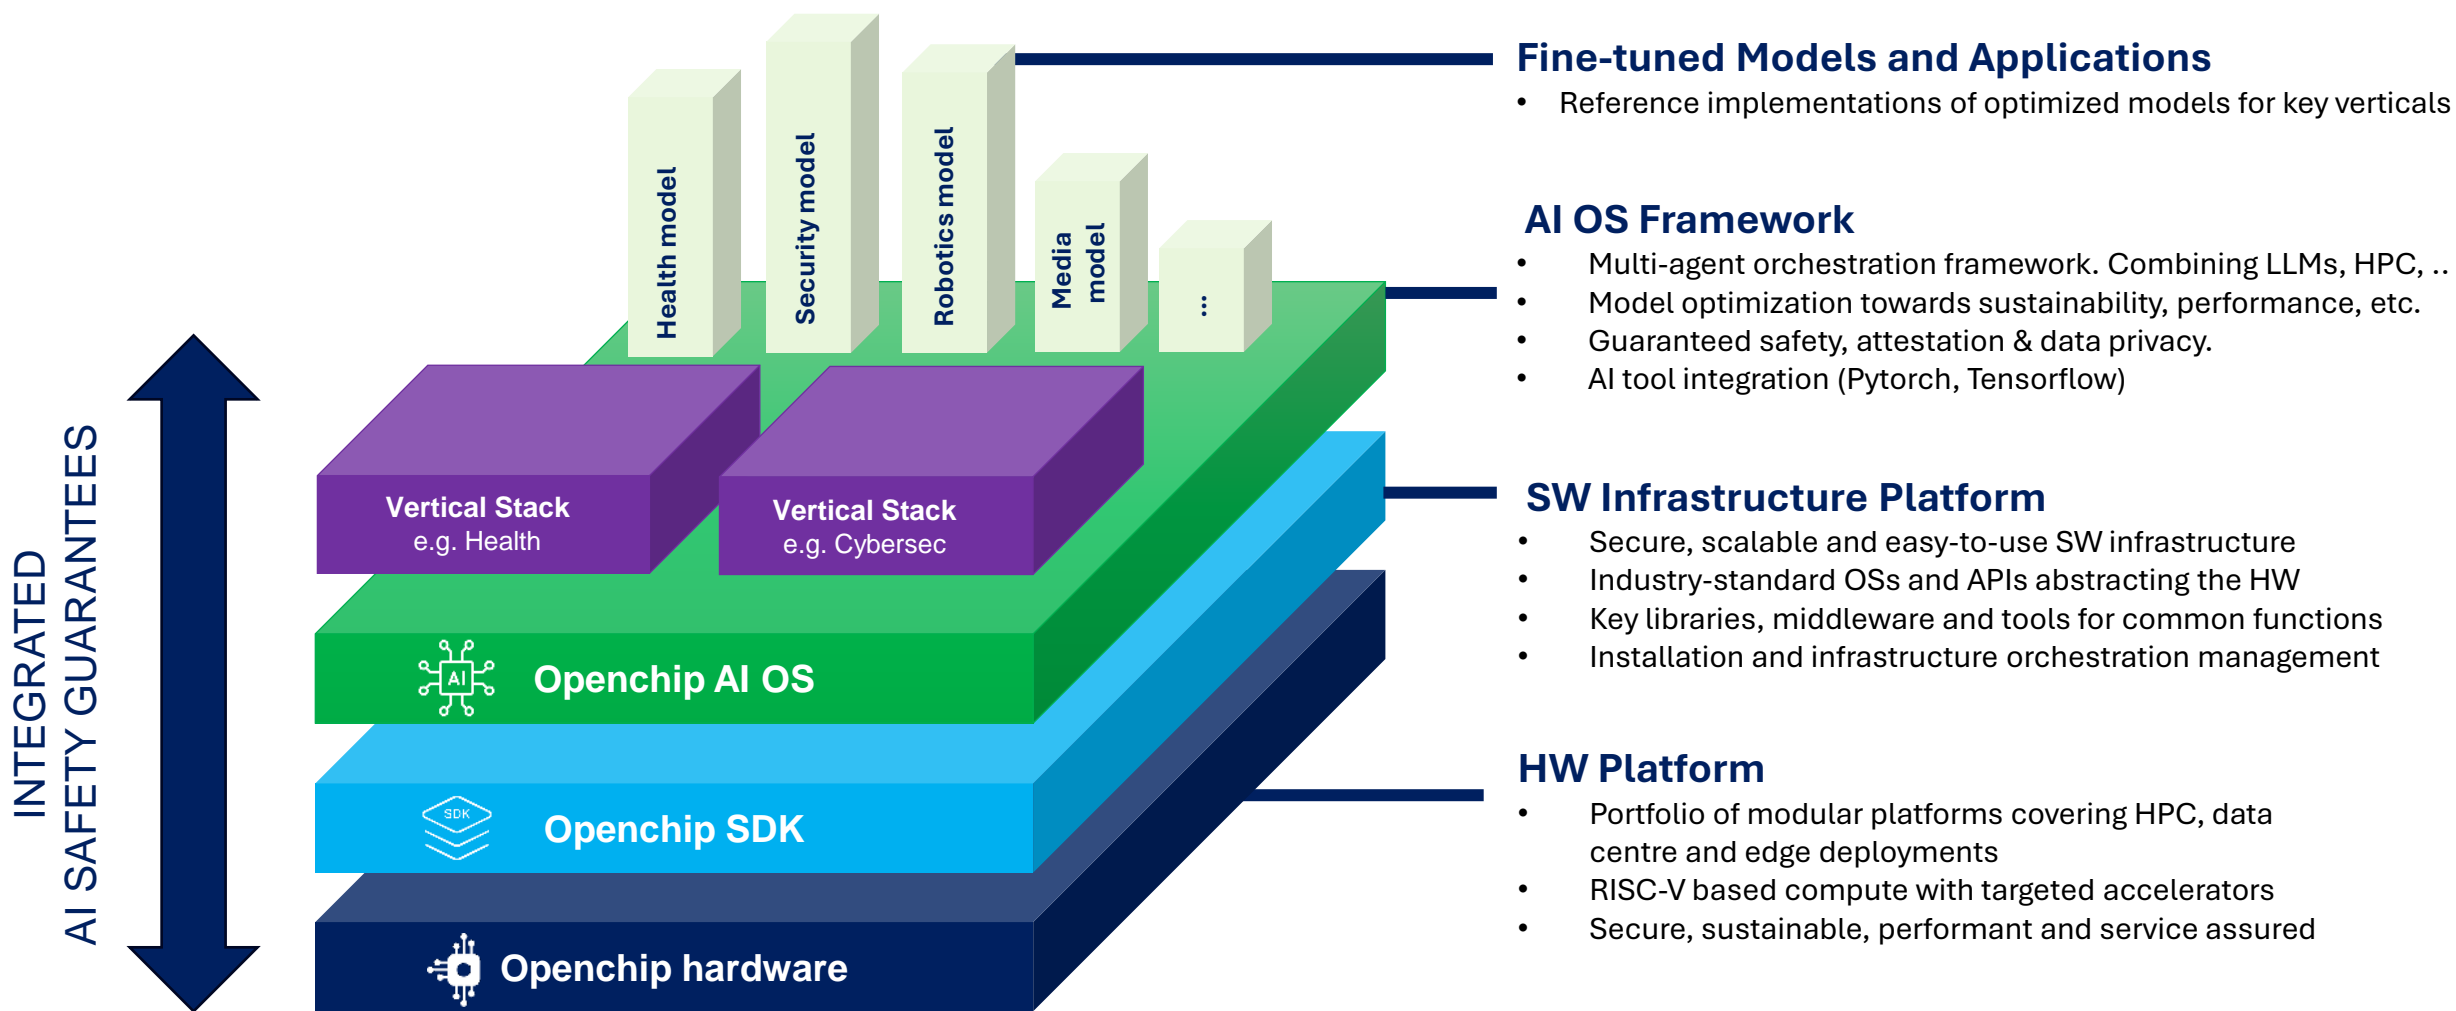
INTEGRATED
AI SAFETY GUARANTEES

Health model

Security model

Robotics model

Media model

...

Vertical Stack
e.g. Health

Vertical Stack
e.g. Cybersec

AI

Openchip AI OS

SDK

Openchip SDK

Openchip hardware

Fine-tuned Models and Applications

• Reference implementations of optimized models for key verticals

AI OS Framework

• Multi-agent orchestration framework. Combining LLMs, HPC, ..
• Model optimization towards sustainability, performance, etc.
• Guaranteed safety, attestation & data privacy.
• AI tool integration (Pytorch, Tensorflow)

SW Infrastructure Platform

• Secure, scalable and easy-to-use SW infrastructure
• Industry-standard OSs and APIs abstracting the HW
• Key libraries, middleware and tools for common functions
• Installation and infrastructure orchestration management

HW Platform

• Portfolio of modular platforms covering HPC, data centre and edge deployments
• RISC-V based compute with targeted accelerators
• Secure, sustainable, performant and service assured